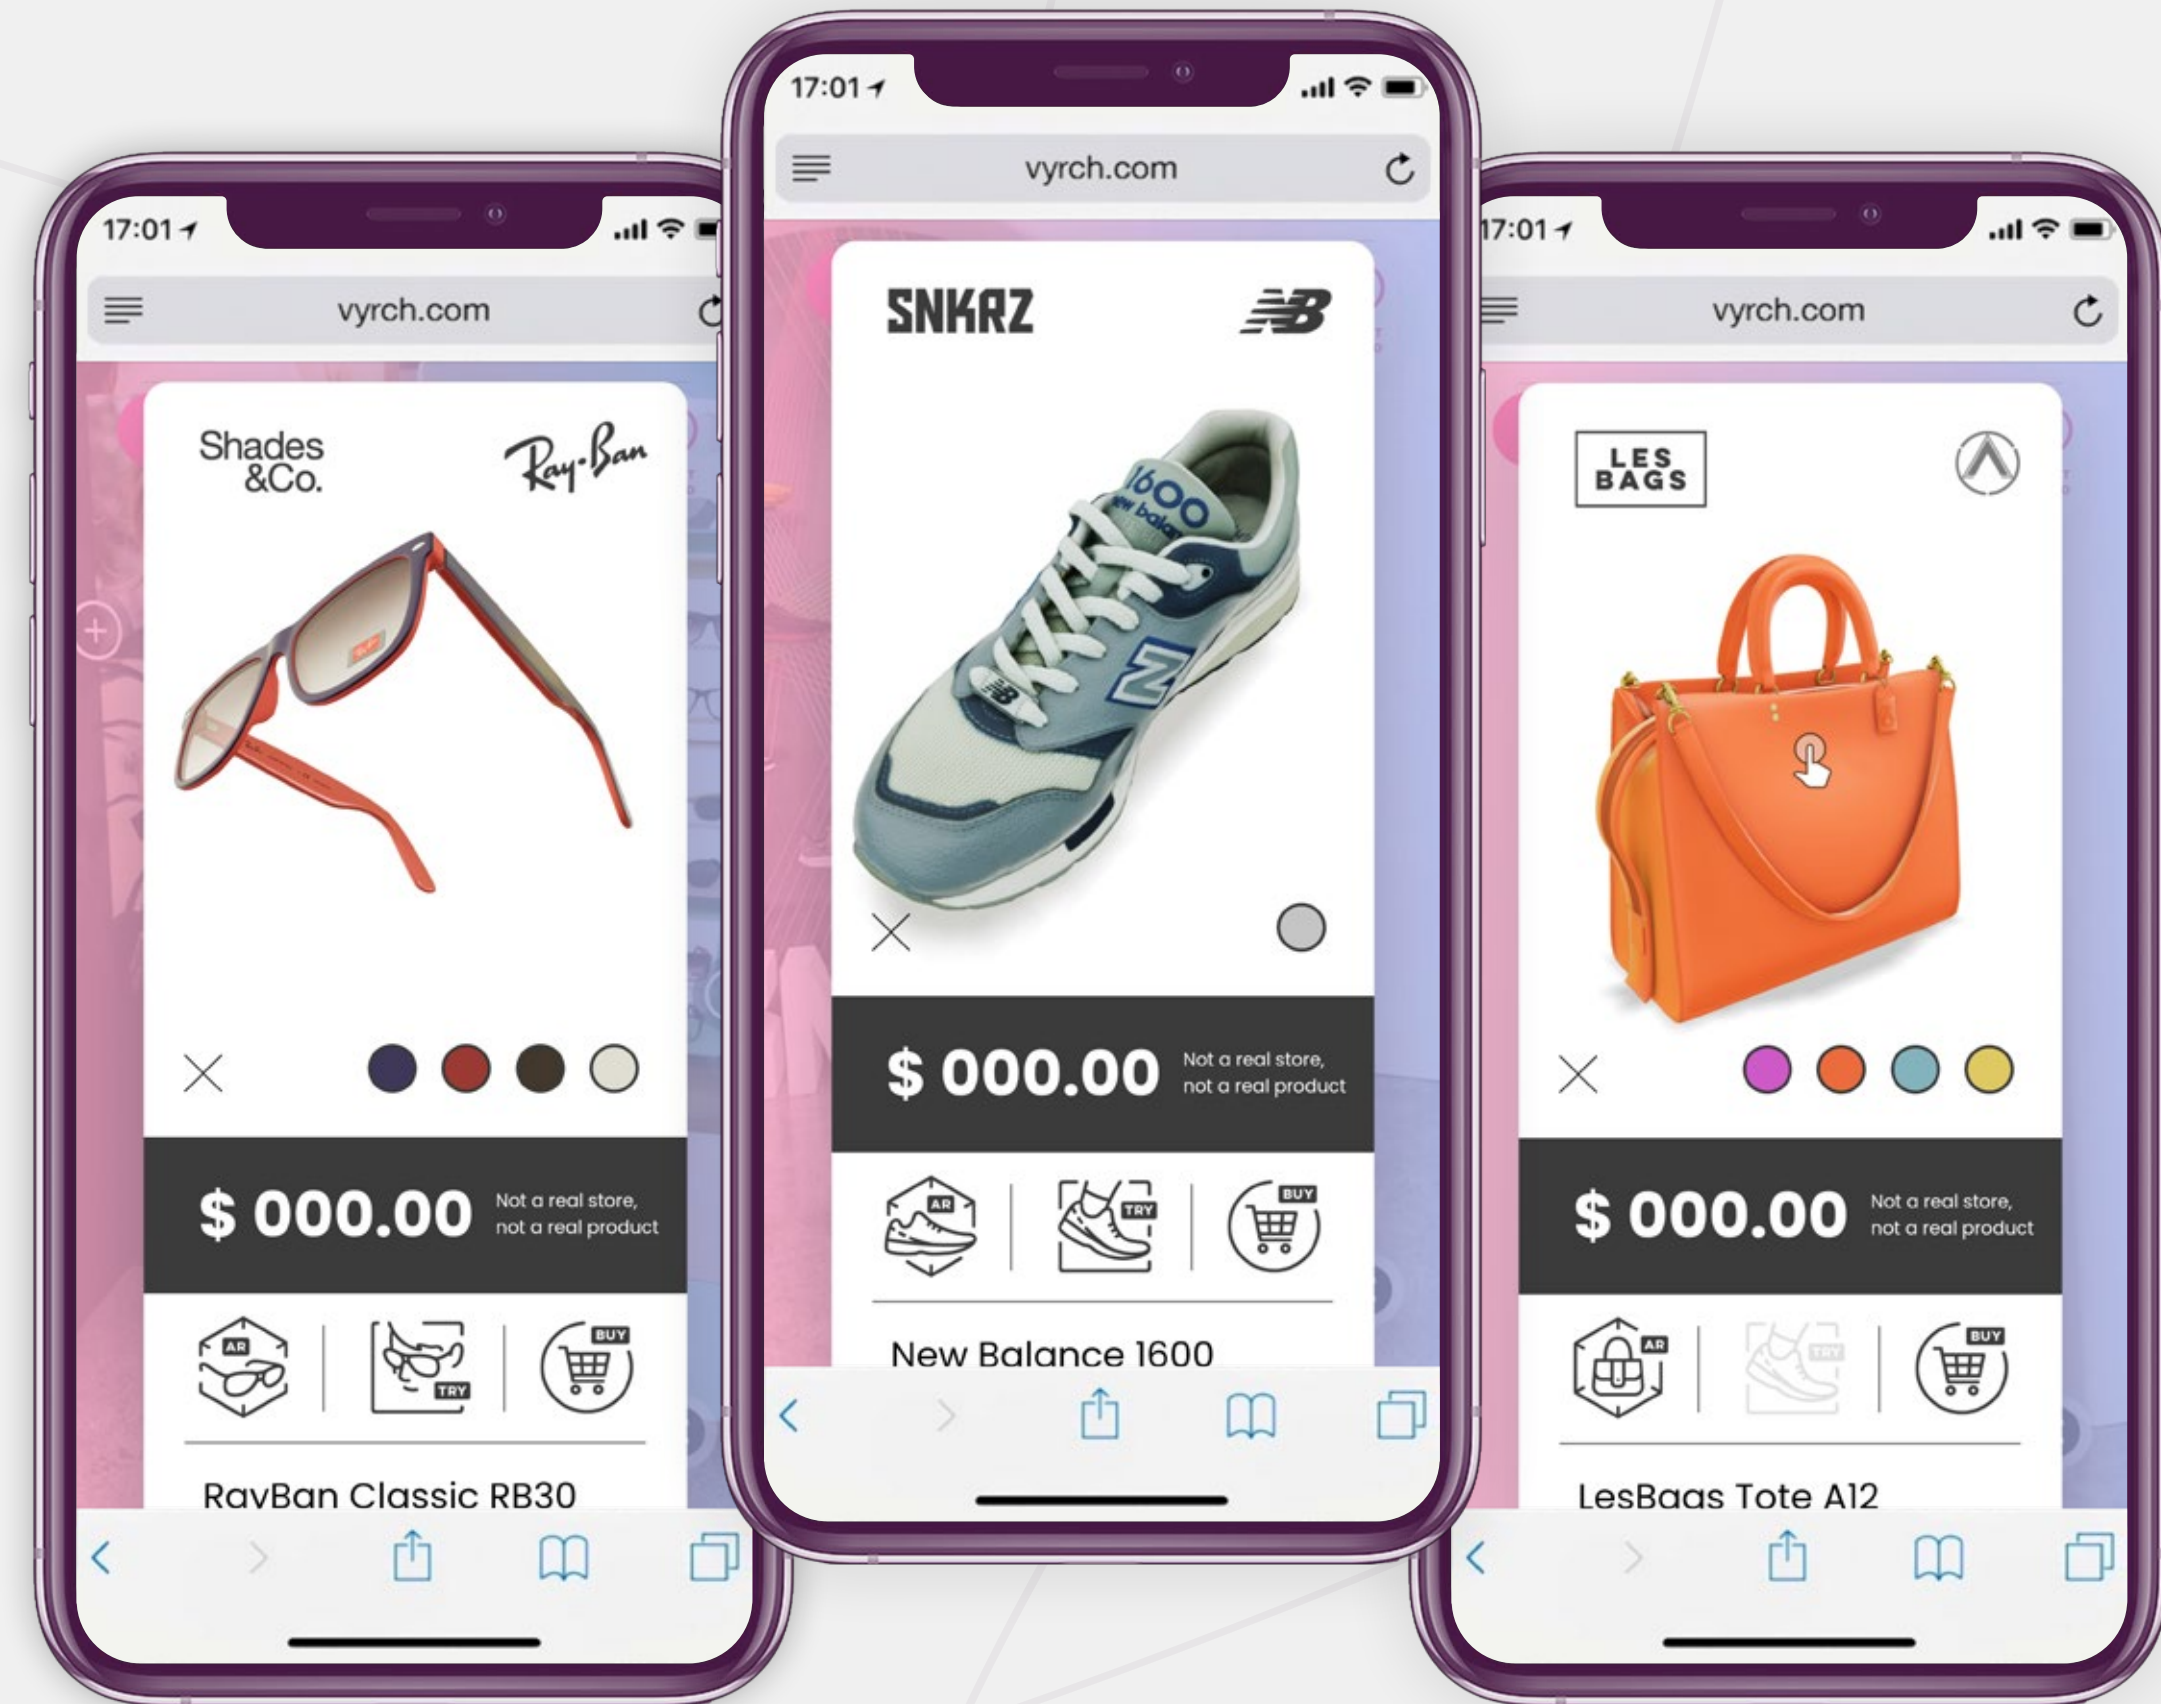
17:01

vyrch.com

Shades &Co.

Ray-Ban

$ 000.00

Not a real store, not a real product

AR

TRY

BUY

RayBan Classic RB30

17:01

vyrch.com

SNKRZ

NB

1600 new balance

$ 000.00

Not a real store, not a real product

AR

TRY

BUY

New Balance 1600

17:01

vyrch.com

LES BAGS

$ 000.00

Not a real store, not a real product

AR

TRY

BUY

LesBags Tote A12